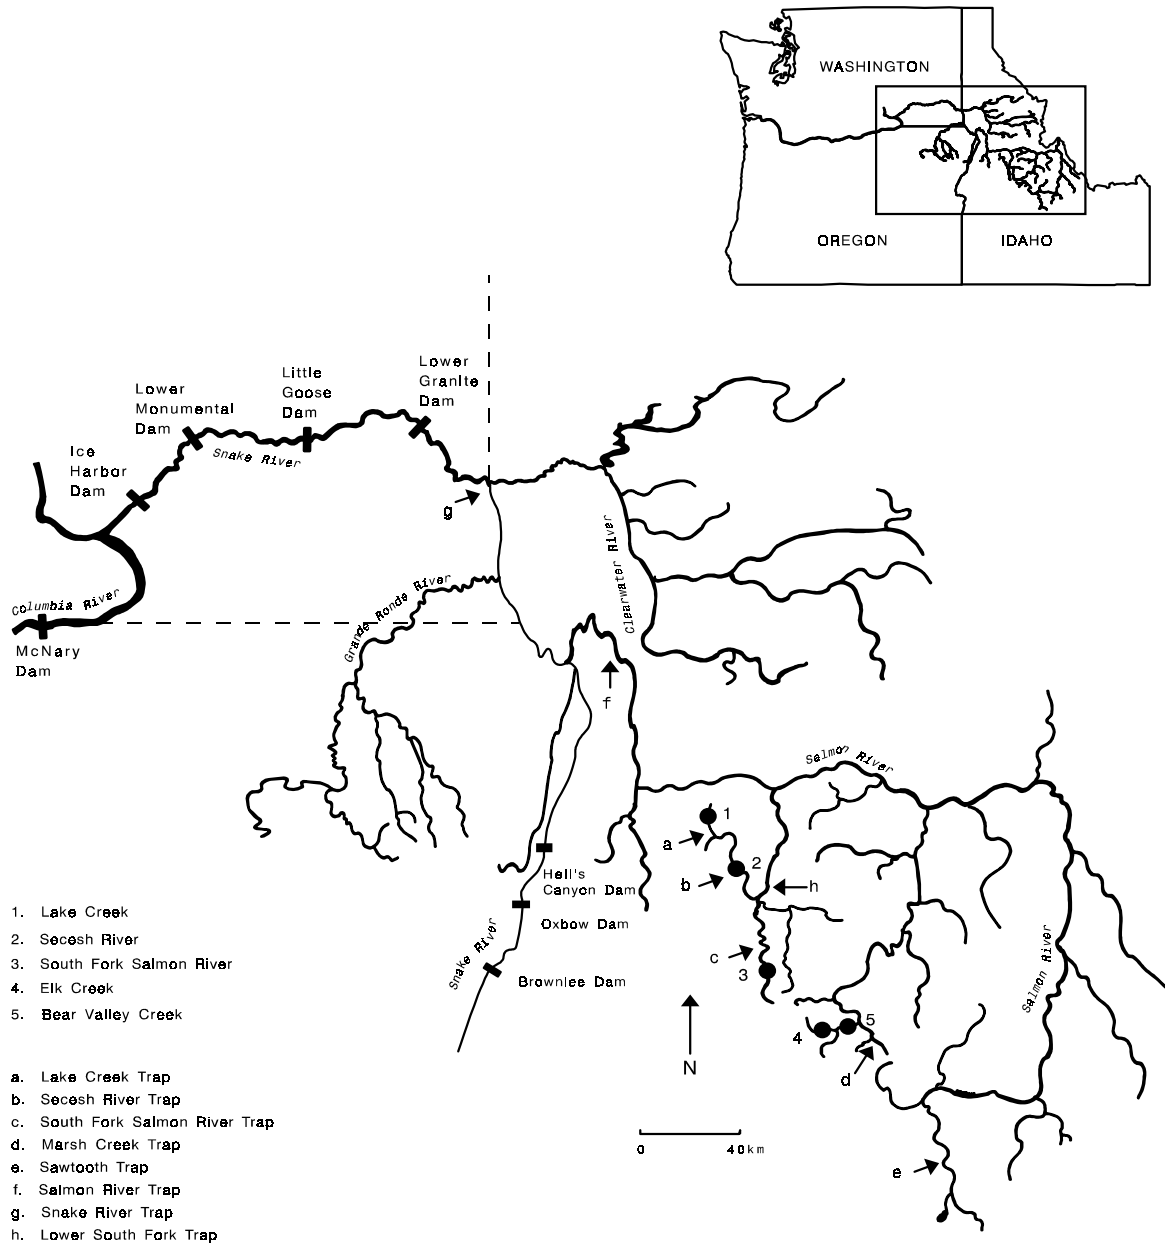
WASHINGTON

OREGON

IDAHO

Lower Granite Dam

Little Goose Dam

Lower Monumental Dam

Ice Harbor Dam

Snake River

Columbia River

McNary Dam

g

Grande Ronde River

Clearwater River

f

Salmon River

1

2

3

4

5

a

b

c

d

e

h

Hell's Canyon Dam

Oxbow Dam

Brownlee Dam

Snake River

Salmon River

N

0 40km

1. Lake Creek
2. Secesh River
3. South Fork Salmon River
4. Elk Creek
5. Bear Valley Creek

a. Lake Creek Trap
b. Secesh River Trap
c. South Fork Salmon River Trap
d. Marsh Creek Trap
e. Sawtooth Trap
f. Salmon River Trap
g. Snake River Trap
h. Lower South Fork Trap